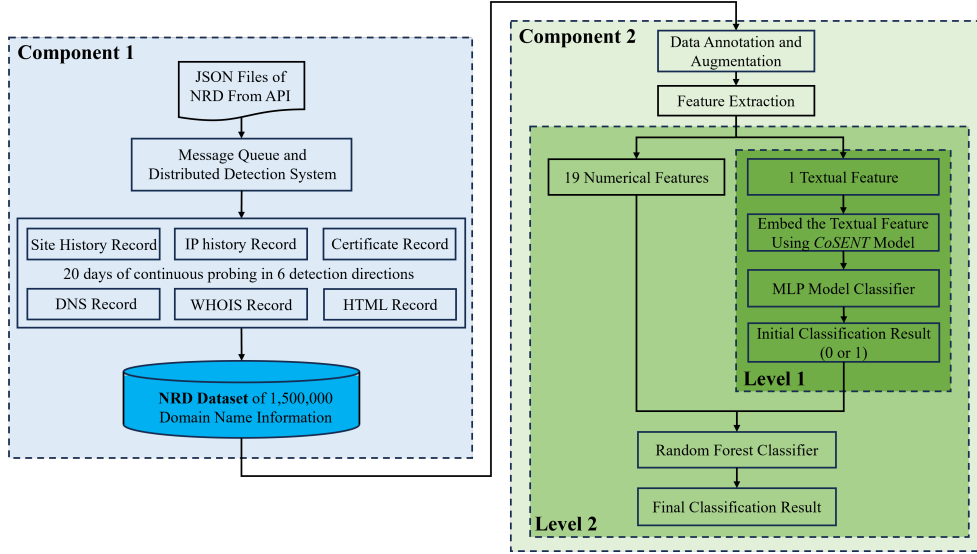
Component 1

JSON Files of NRD From API

Message Queue and Distributed Detection System

Site History Record

IP history Record

Certificate Record

20 days of continuous probing in 6 detection directions

DNS Record

WHOIS Record

HTML Record

**NRD Dataset** of 1,500,000 Domain Name Information

Component 2

Data Annotation and Augmentation

Feature Extraction

19 Numerical Features

1 Textual Feature

Embed the Textual Feature Using *CoSENT* Model

MLP Model Classifier

Initial Classification Result (0 or 1)

Level 1

Random Forest Classifier

Final Classification Result

Level 2